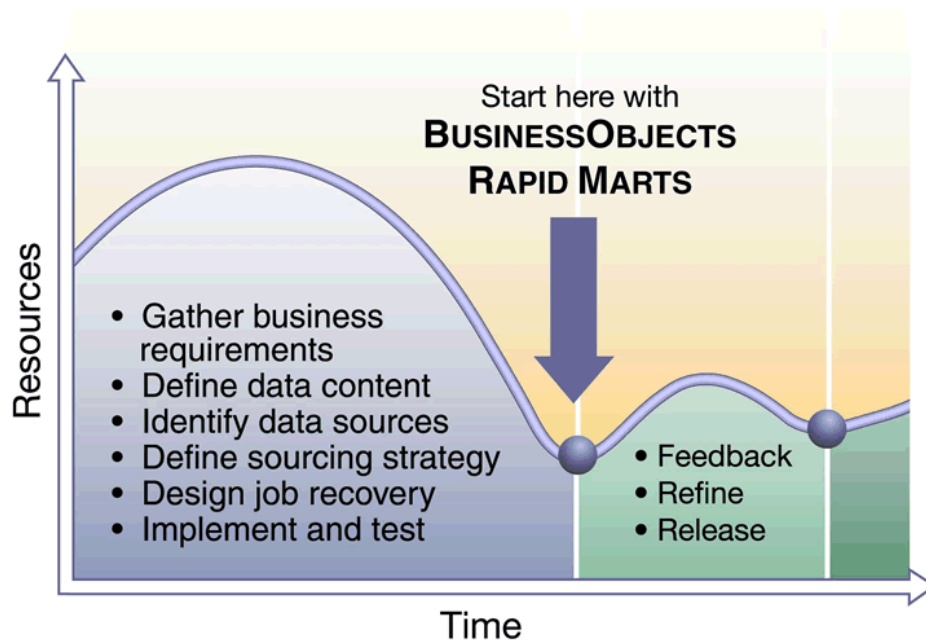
Start here with
BUSINESSOBJECTS
RAPID MARTS

Resources

• Gather business requirements
• Define data content
• Identify data sources
• Define sourcing strategy
• Design job recovery
• Implement and test

• Feedback
• Refine
• Release

Time